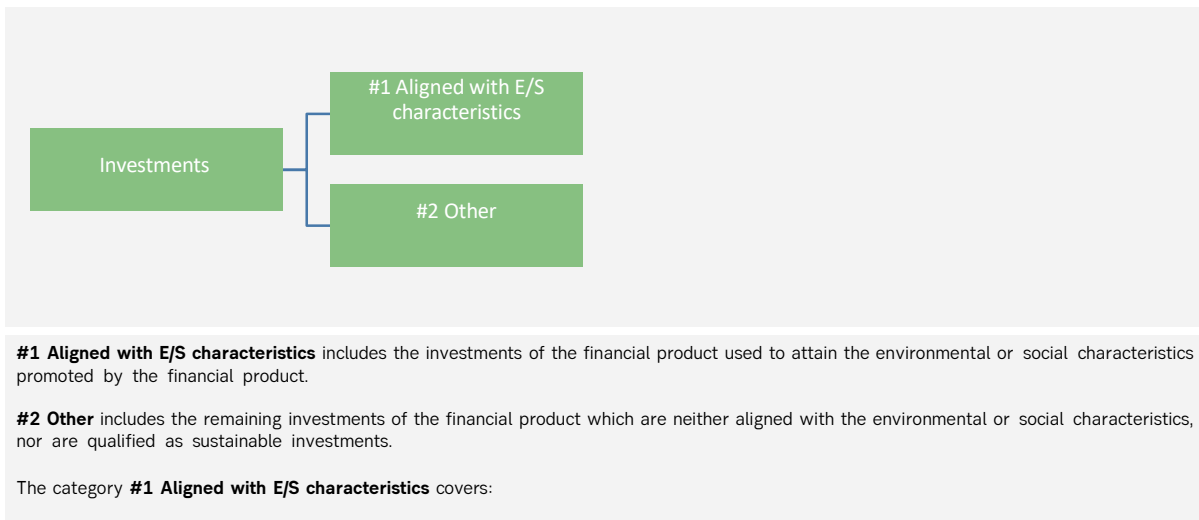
Investments

#1 Aligned with E/S characteristics

#2 Other

**#1 Aligned with E/S characteristics** includes the investments of the financial product used to attain the environmental or social characteristics promoted by the financial product.

**#2 Other** includes the remaining investments of the financial product which are neither aligned with the environmental or social characteristics, nor are qualified as sustainable investments.

The category **#1 Aligned with E/S characteristics** covers: